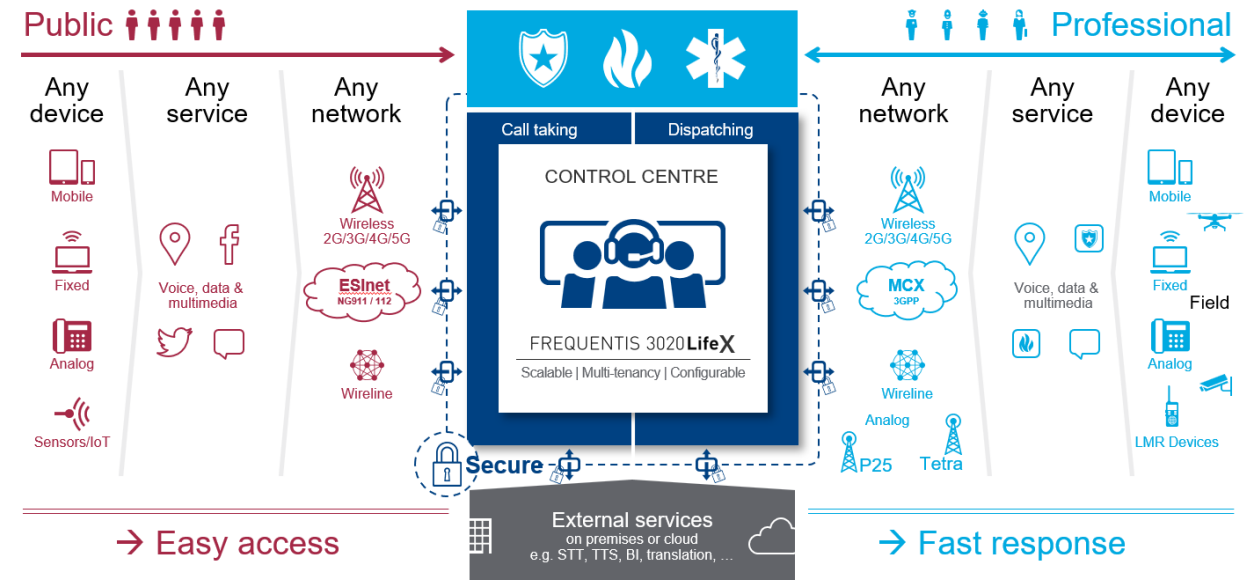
Public

Any device

Mobile

Fixed

Analog

Sensors/IoT

Any service

Voice, data & multimedia

Any network

Wireless 2G/3G/4G/5G

ESInet NG911 / 112

Wireline

Call taking

Dispatching

CONTROL CENTRE

FREQUENTIS 3020 LifeX

Scalable | Multi-tenancy | Configurable

Secure

External services on premises or cloud e.g. STT, TTS, BI, translation, ...

Professional

Any network

Wireless 2G/3G/4G/5G

MCX 3GPP

Wireline

Analog

P25

Tetra

Any service

Voice, data & multimedia

Any device

Mobile

Fixed

Field

Analog

LMR Devices

→ Easy access

→ Fast response